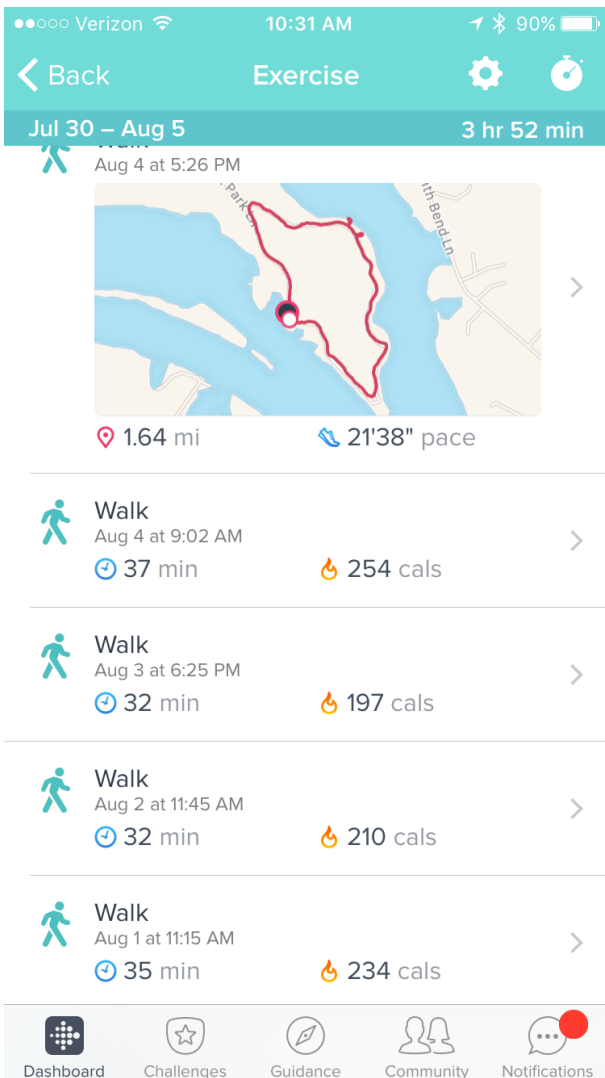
●●○○○ Verizon 10:31 AM 90%

Back Exercise

Jul 30 – Aug 5 3 hr 52 min

Walk
Aug 4 at 5:26 PM

Park Ln
th Bend Ln

1.64 mi 21'38" pace

Walk
Aug 4 at 9:02 AM
37 min 254 cals

Walk
Aug 3 at 6:25 PM
32 min 197 cals

Walk
Aug 2 at 11:45 AM
32 min 210 cals

Walk
Aug 1 at 11:15 AM
35 min 234 cals

Dashboard Challenges Guidance Community Notifications